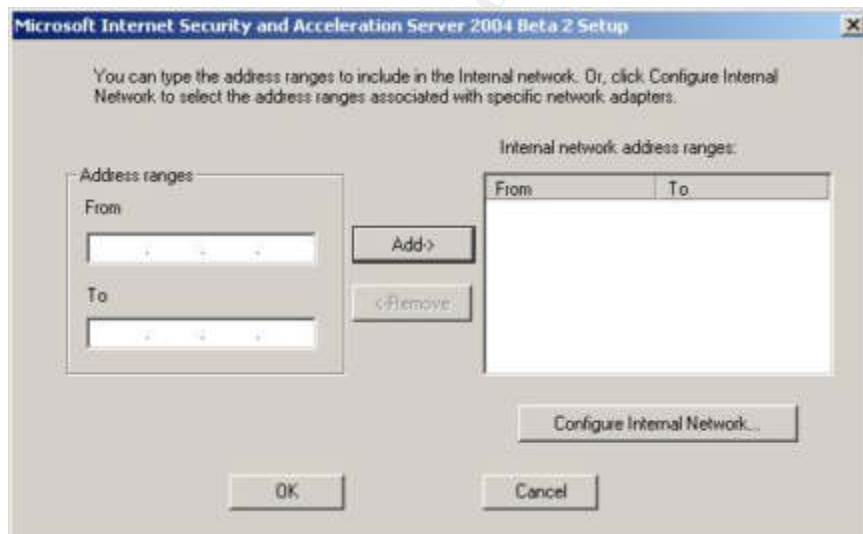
Microsoft Internet Security and Acceleration Server 2004 Beta 2 Setup

You can type the address ranges to include in the Internal network. Or, click Configure Internal Network to select the address ranges associated with specific network adapters.

Address ranges

From

. . .

To

. . .

Add->

<-Remove

Internal network address ranges:

| From | To |
|---|---|

Configure Internal Network...

OK

Cancel